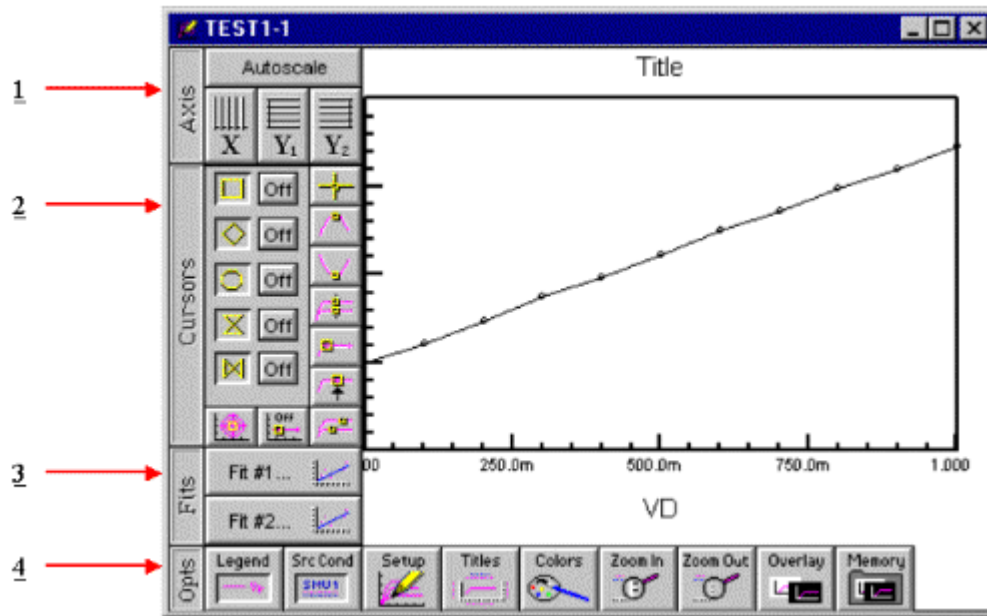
TEST1-1

1
2
3
4

Axis
Autoscale
X
$Y_1$
$Y_2$

Cursors
Off
Off
Off
Off
Off
OFF

Fits
Fit #1...
Fit #2...

Opts
Legend
Src Cond
SMU1
Setup
Titles
Colors
Zoom In
Zoom Out
Overlay
Memory

Title
00
250.0m
500.0m
750.0m
1.000
VD